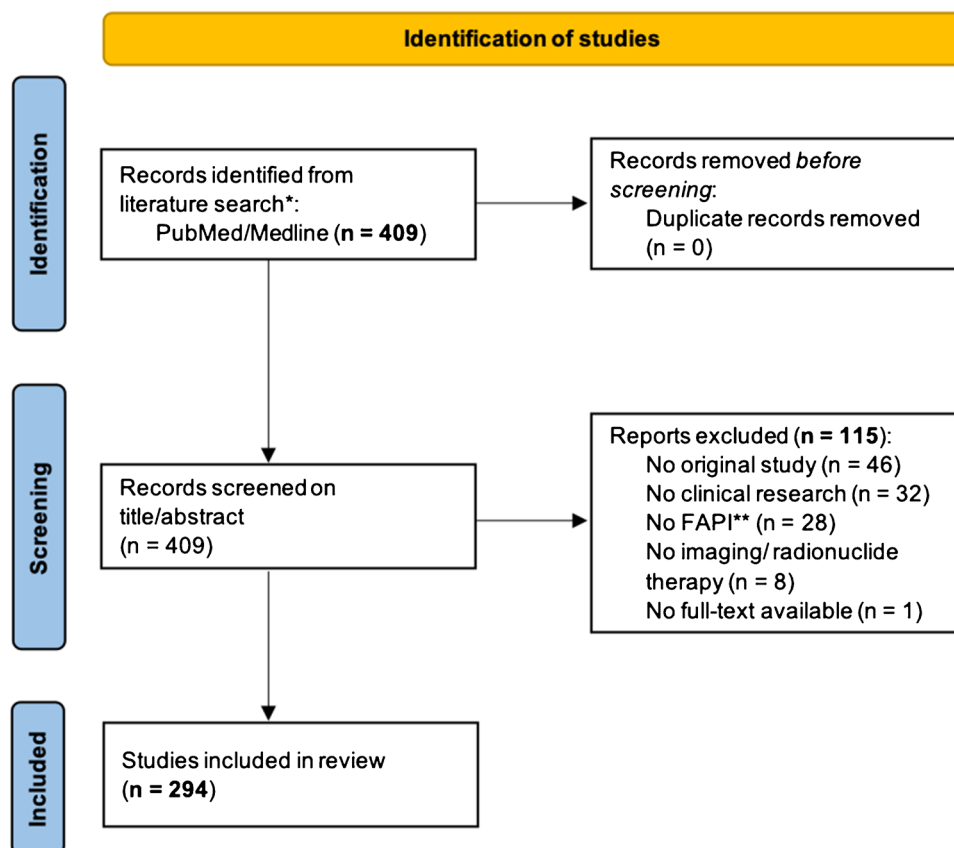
Identification of studies

Identification

Records identified from literature search*:
PubMed/Medline (n = 409)

Records removed before screening:
Duplicate records removed (n = 0)

Screening

Records screened on title/abstract (n = 409)

Reports excluded (n = 115):
No original study (n = 46)
No clinical research (n = 32)
No FAPI** (n = 28)
No imaging/ radionuclide therapy (n = 8)
No full-text available (n = 1)

Included

Studies included in review (n = 294)